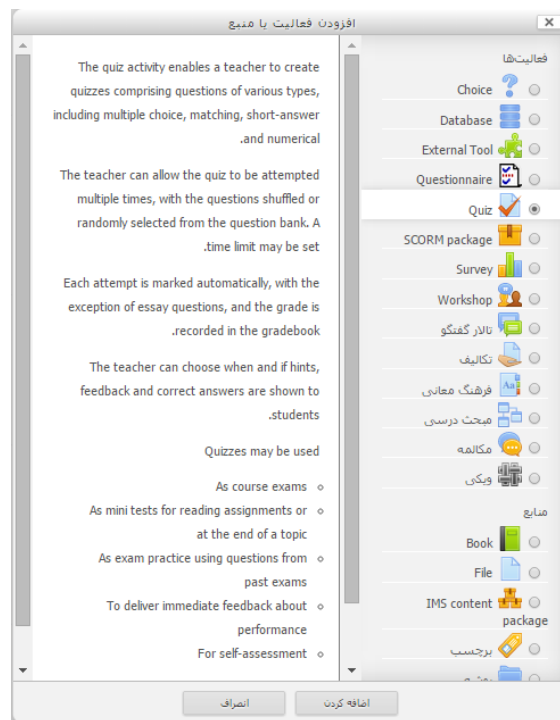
افزودن فعالیت یا منبع

فعالیت‌ها

Choice
Database
External Tool
Questionnaire
Quiz
SCORM package
Survey
Workshop
تالار گفتگو
تکالیف
فرهنگ معانی
مبحث درسی
مکالمه
ویکی

منابع

Book
File
IMS content package
برچسب

The quiz activity enables a teacher to create quizzes comprising questions of various types, including multiple choice, matching, short-answer .and numerical

The teacher can allow the quiz to be attempted multiple times, with the questions shuffled or randomly selected from the question bank. A .time limit may be set

Each attempt is marked automatically, with the exception of essay questions, and the grade is .recorded in the gradebook

The teacher can choose when and if hints, feedback and correct answers are shown to .students

Quizzes may be used

As course exams
As mini tests for reading assignments or at the end of a topic
As exam practice using questions from past exams
To deliver immediate feedback about performance
For self-assessment

اضافه کردن
انصراف